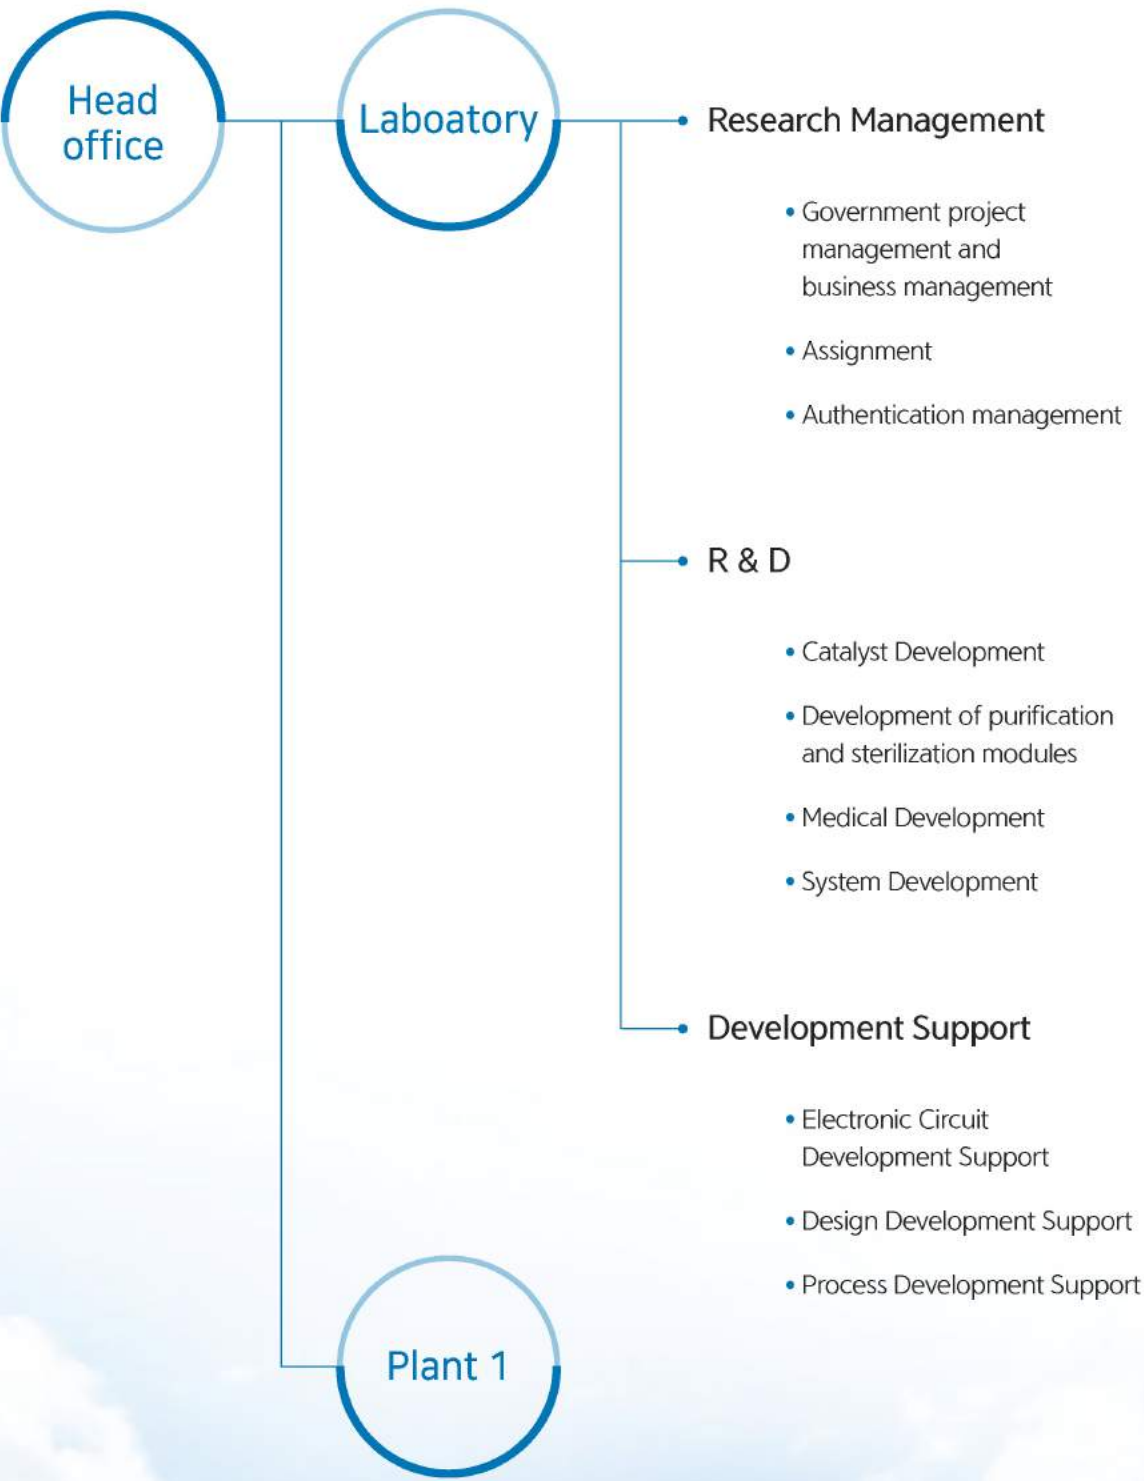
Head office

Laboatory

Research Management

• Government project management and business management

• Assignment

• Authentication management

R & D

• Catalyst Development

• Development of purification and sterilization modules

• Medical Development

• System Development

Development Support

• Electronic Circuit Development Support

• Design Development Support

• Process Development Support

Plant 1